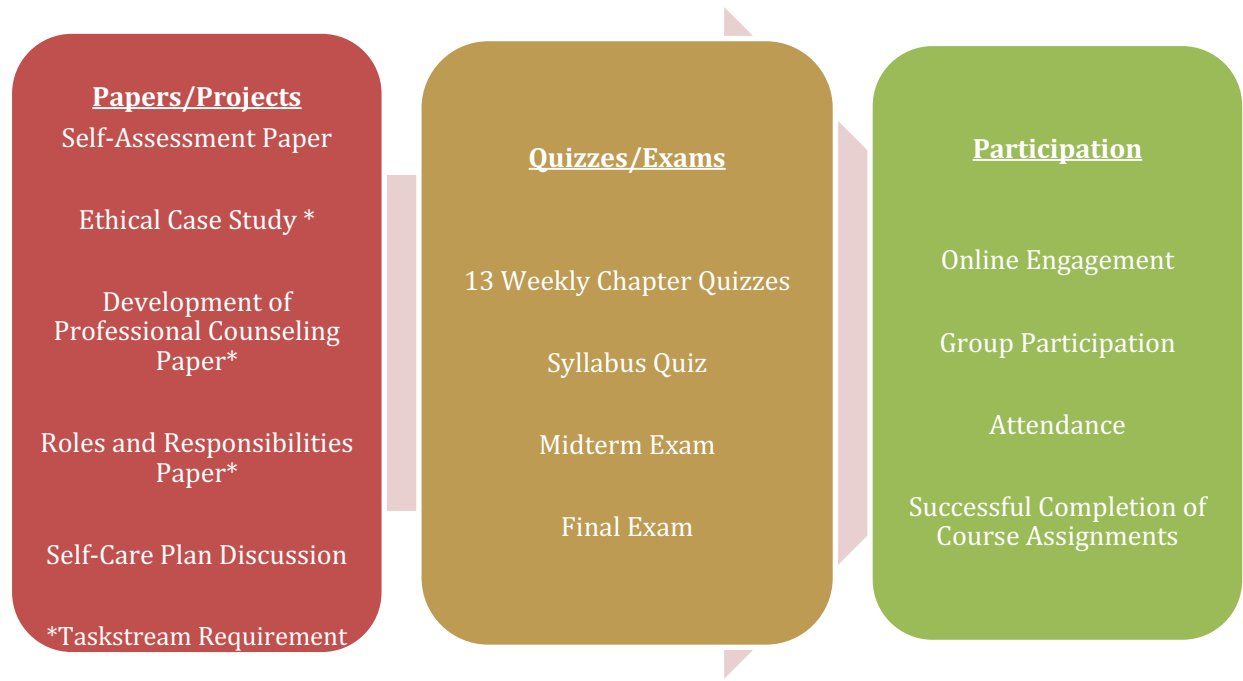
Papers/Projects

Self-Assessment Paper

Ethical Case Study *

Development of Professional Counseling Paper*

Roles and Responsibilities Paper*

Self-Care Plan Discussion

*Taskstream Requirement

Quizzes/Exams

13 Weekly Chapter Quizzes

Syllabus Quiz

Midterm Exam

Final Exam

Participation

Online Engagement

Group Participation

Attendance

Successful Completion of Course Assignments